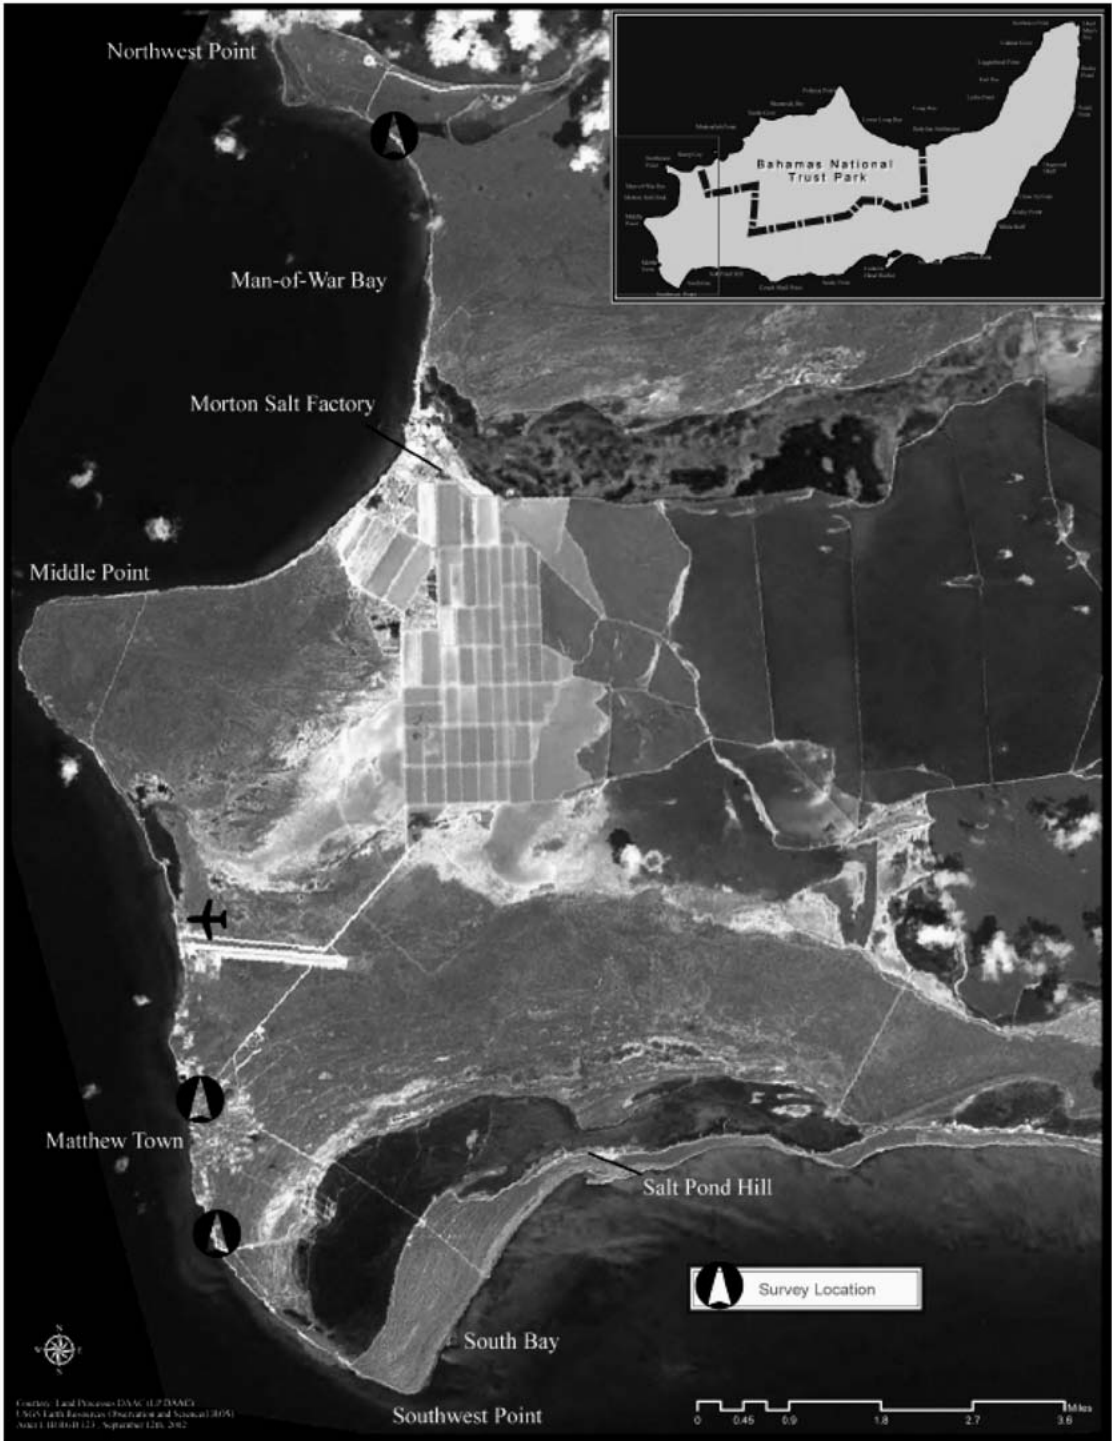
Northwest Point

Man-of-War Bay

Morton Salt Factory

Middle Point

Matthew Town

Salt Pond Hill

South Bay

Southwest Point

Bahamas National Trust Park

Survey Location

N

S

E

W

Courtesy: Land Processes DAAC (LP DAAC) USGS Earth Resources Observation and Science (EROS) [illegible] September 12th, 2002

0 0.45 0.9 1.8 2.7 3.6 Miles